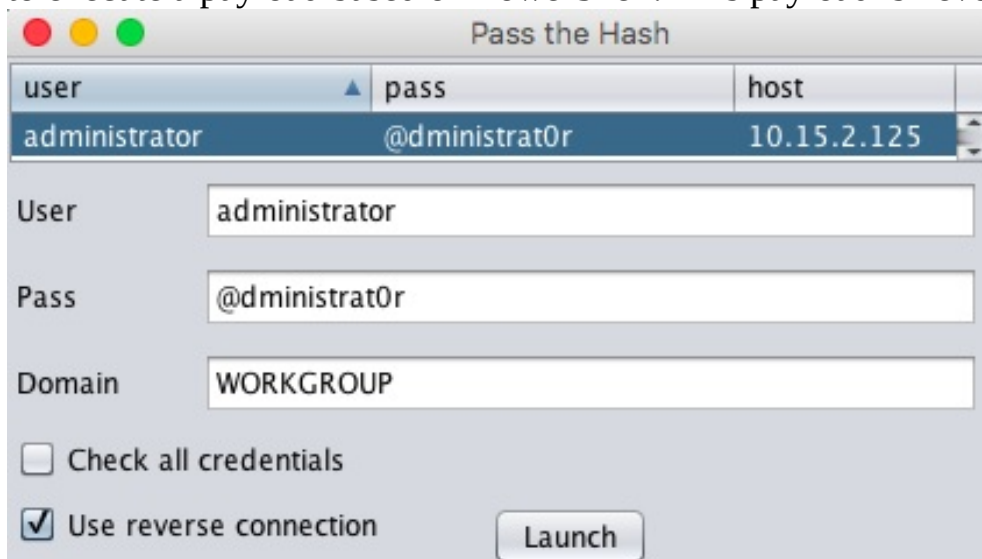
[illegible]

Pass the Hash

| user | pass | host |
|---|---|---|
| administrator | @dministrat0r | 10.15.2.125 |

User administrator

Pass @dministrat0r

Domain WORKGROUP

Check all credentials

Use reverse connection

Launch